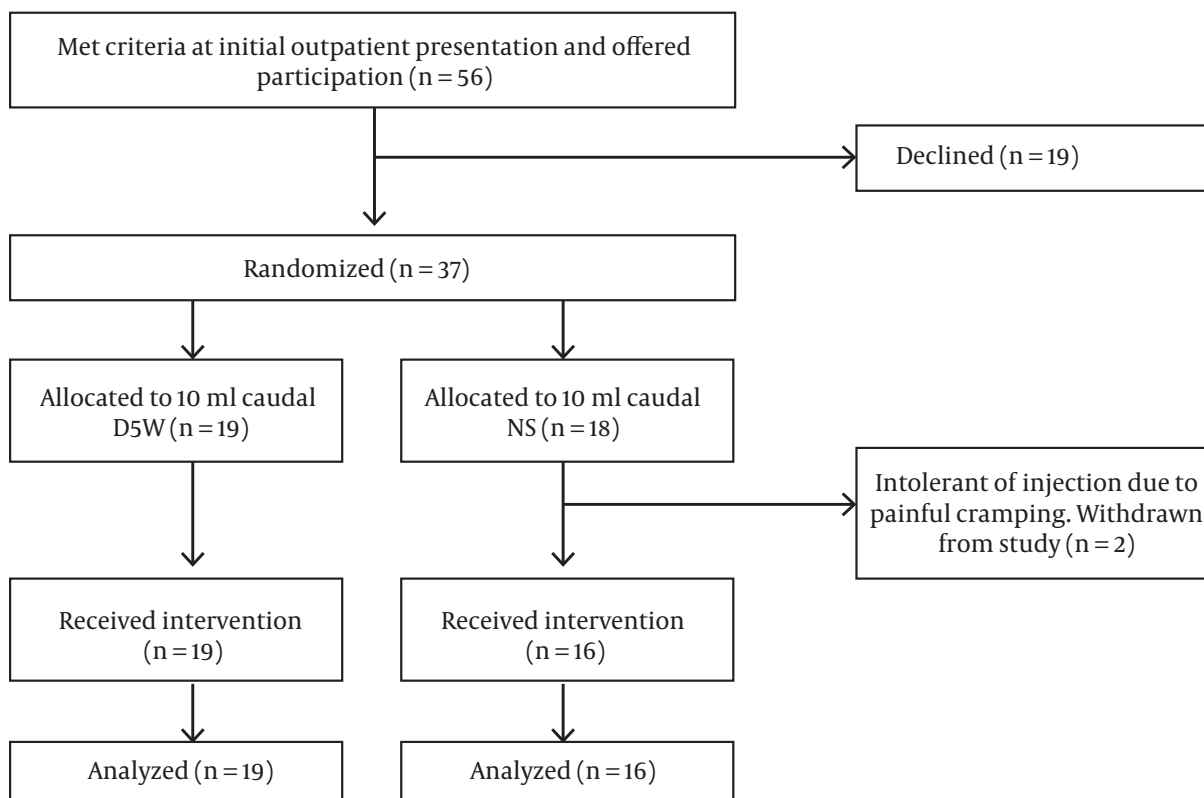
Met criteria at initial outpatient presentation and offered participation (n = 56)

Declined (n = 19)

Randomized (n = 37)

Allocated to 10 ml caudal D5W (n = 19)

Allocated to 10 ml caudal NS (n = 18)

Intolerant of injection due to painful cramping. Withdrawn from study (n = 2)

Received intervention (n = 19)

Received intervention (n = 16)

Analyzed (n = 19)

Analyzed (n = 16)